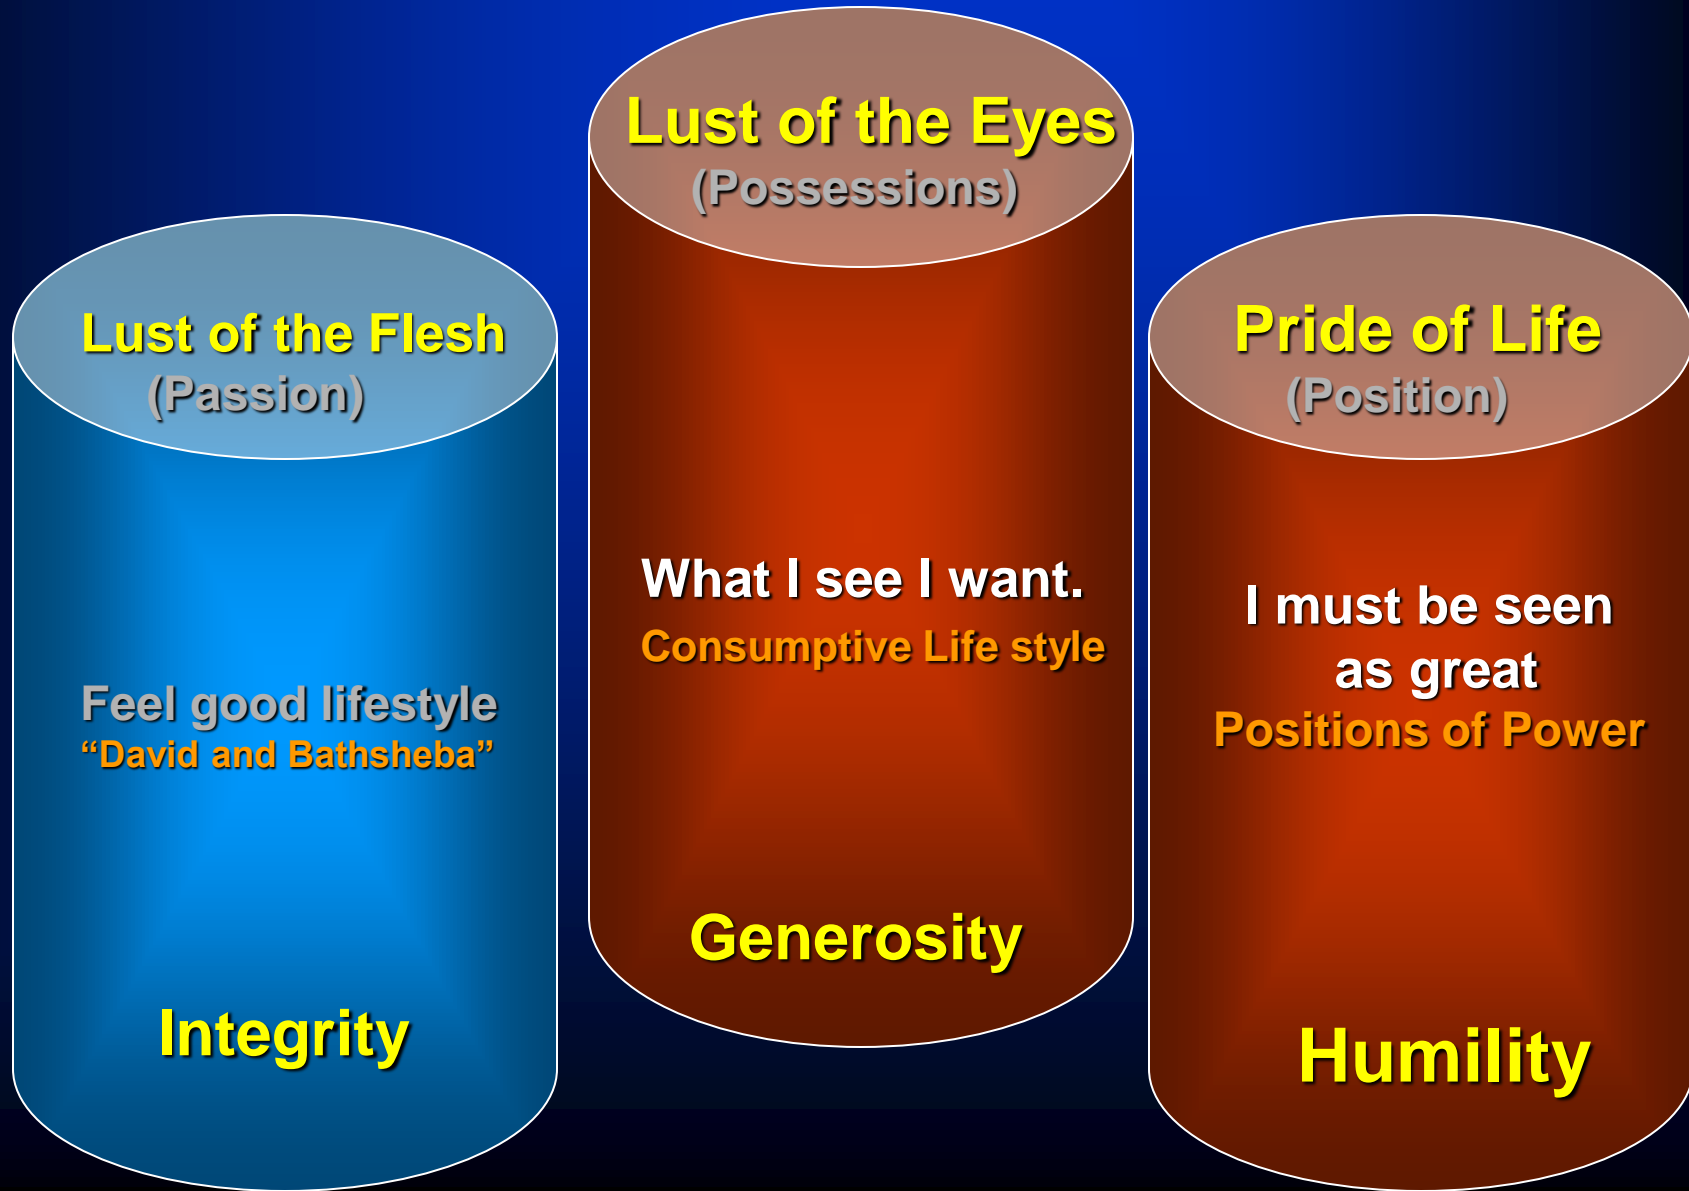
Lust of the Flesh
(Passion)

Feel good lifestyle
"David and Bathsheba"

Integrity

Lust of the Eyes
(Possessions)

What I see I want.
Consumptive Life style

Generosity

Pride of Life
(Position)

I must be seen as great
Positions of Power

Humility